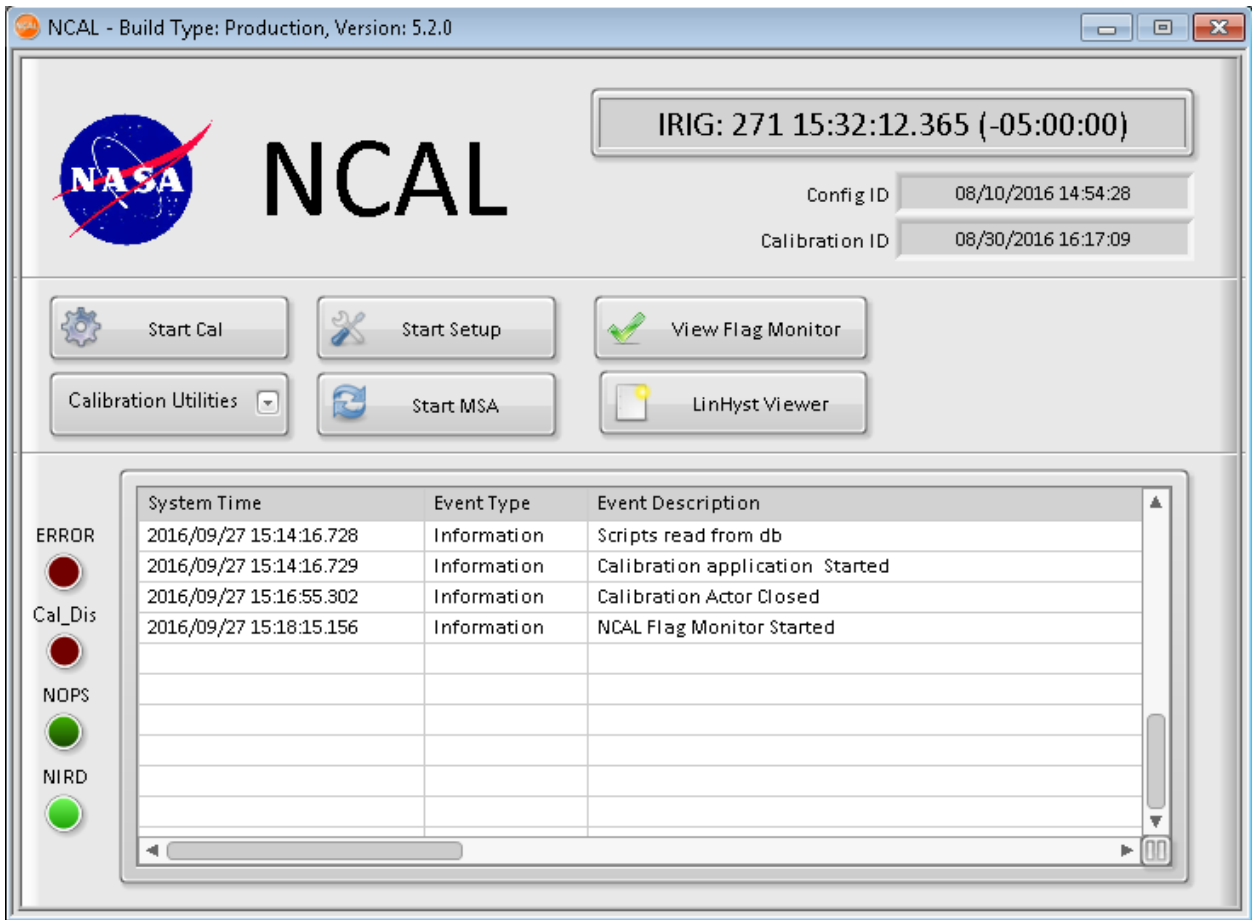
NCAL - Build Type: Production, Version: 5.2.0

NASA

NCAL

IRIG: 271 15:32:12.365 (-05:00:00)

Config ID 08/10/2016 14:54:28

Calibration ID 08/30/2016 16:17:09

Start Cal

Start Setup

View Flag Monitor

Calibration Utilities

Start MSA

LinHyst Viewer

ERROR

Cal_Dis

NOPS

NIRD

| System Time | Event Type | Event Description |
|---|---|---|
| 2016/09/27 15:14:16.728 | Information | Scripts read from db |
| 2016/09/27 15:14:16.729 | Information | Calibration application Started |
| 2016/09/27 15:16:55.302 | Information | Calibration Actor Closed |
| 2016/09/27 15:18:15.156 | Information | NCAL Flag Monitor Started |